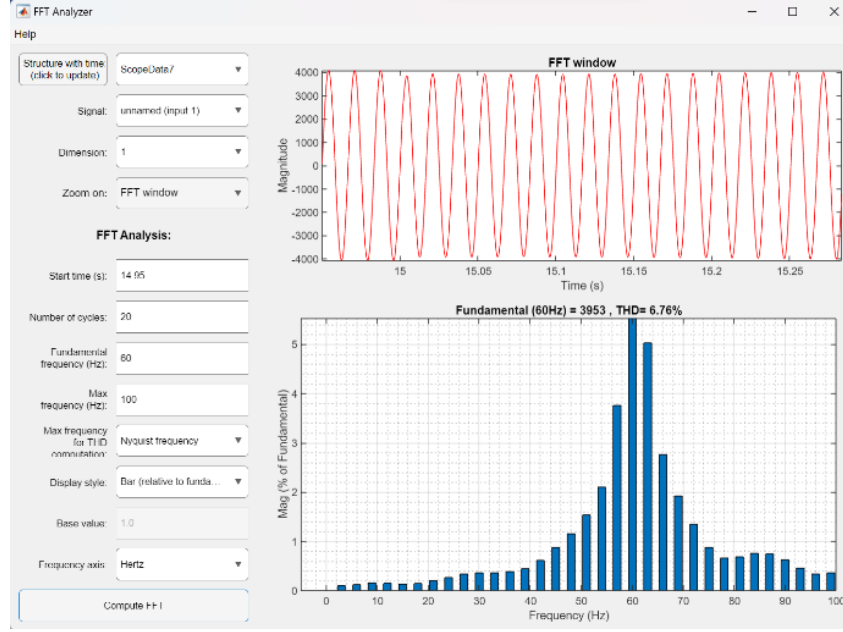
FFT Analyzer

Help

Structure with time (click to update)
ScopeData7

Signal: unnamed (input 1)

Dimension: 1

Zoom on: FFT window

FFT Analysis:

Start time (s): 14.95

Number of cycles: 20

Fundamental frequency (Hz): 60

Max frequency (Hz): 100

Max frequency for THD computation: Nyquist frequency

Display style: Bar (relative to funda...

Base value: 1.0

Frequency axis: Hertz

Compute FFT

FFT window

Magnitude

4000
3000
2000
1000
0
-1000
-2000
-3000
-4000

15 15.05 15.1 15.15 15.2 15.25

Time (s)

Fundamental (60Hz) = 3953 , THD= 6.76%

Mag (% of Fundamental)

5
4
3
2
1
0

0 10 20 30 40 50 60 70 80 90 100

Frequency (Hz)